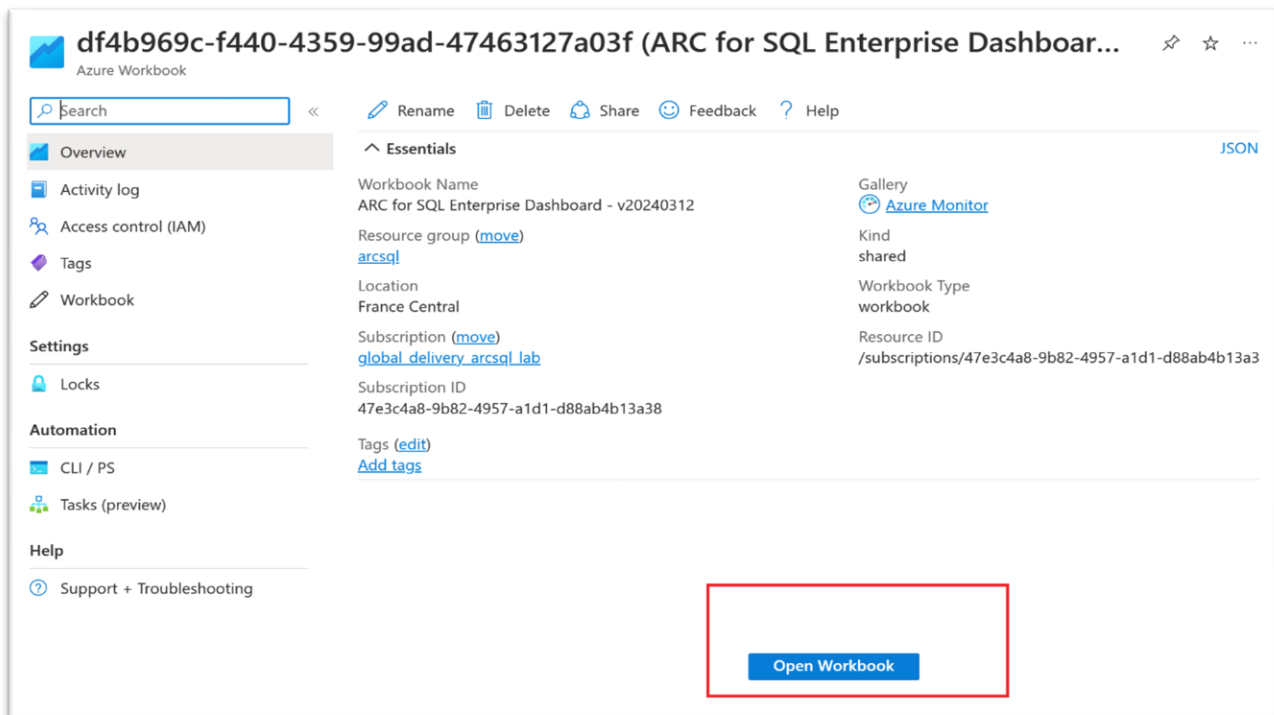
df4b969c-f440-4359-99ad-47463127a03f (ARC for SQL Enterprise Dashboar...
Azure Workbook

Search «

Overview
Activity log
Access control (IAM)
Tags
Workbook

Settings
Locks

Automation
CLI / PS
Tasks (preview)

Help
Support + Troubleshooting

Rename Delete Share Feedback Help

Essentials

JSON

Workbook Name
ARC for SQL Enterprise Dashboard - v20240312

Resource group (move)
arcsql

Location
France Central

Subscription (move)
global_delivery_arcsql_lab

Subscription ID
47e3c4a8-9b82-4957-a1d1-d88ab4b13a38

Tags (edit)
Add tags

Gallery
Azure Monitor

Kind
shared

Workbook Type
workbook

Resource ID
/subscriptions/47e3c4a8-9b82-4957-a1d1-d88ab4b13a3

Open Workbook